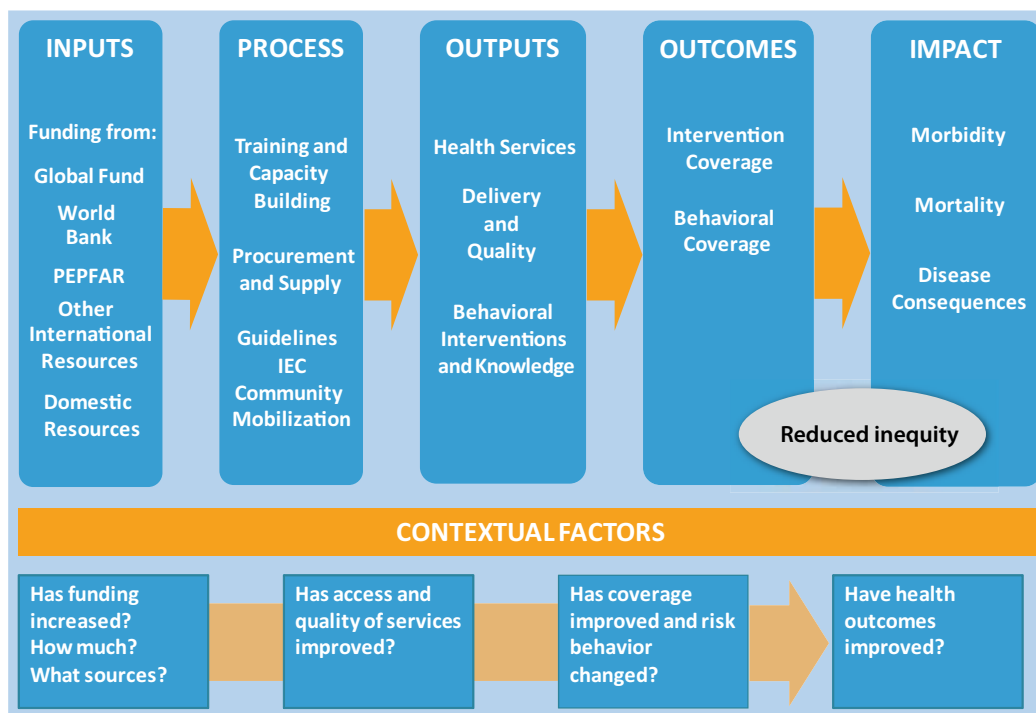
INPUTS

Funding from:

Global Fund

World Bank

PEPFAR

Other International Resources

Domestic Resources

PROCESS

Training and Capacity Building

Procurement and Supply

Guidelines
IEC
Community Mobilization

OUTPUTS

Health Services

Delivery and Quality

Behavioral Interventions and Knowledge

OUTCOMES

Intervention Coverage

Behavioral Coverage

IMPACT

Morbidity

Mortality

Disease Consequences

Reduced inequity

CONTEXTUAL FACTORS

Has funding increased? How much? What sources?

Has access and quality of services improved?

Has coverage improved and risk behavior changed?

Have health outcomes improved?